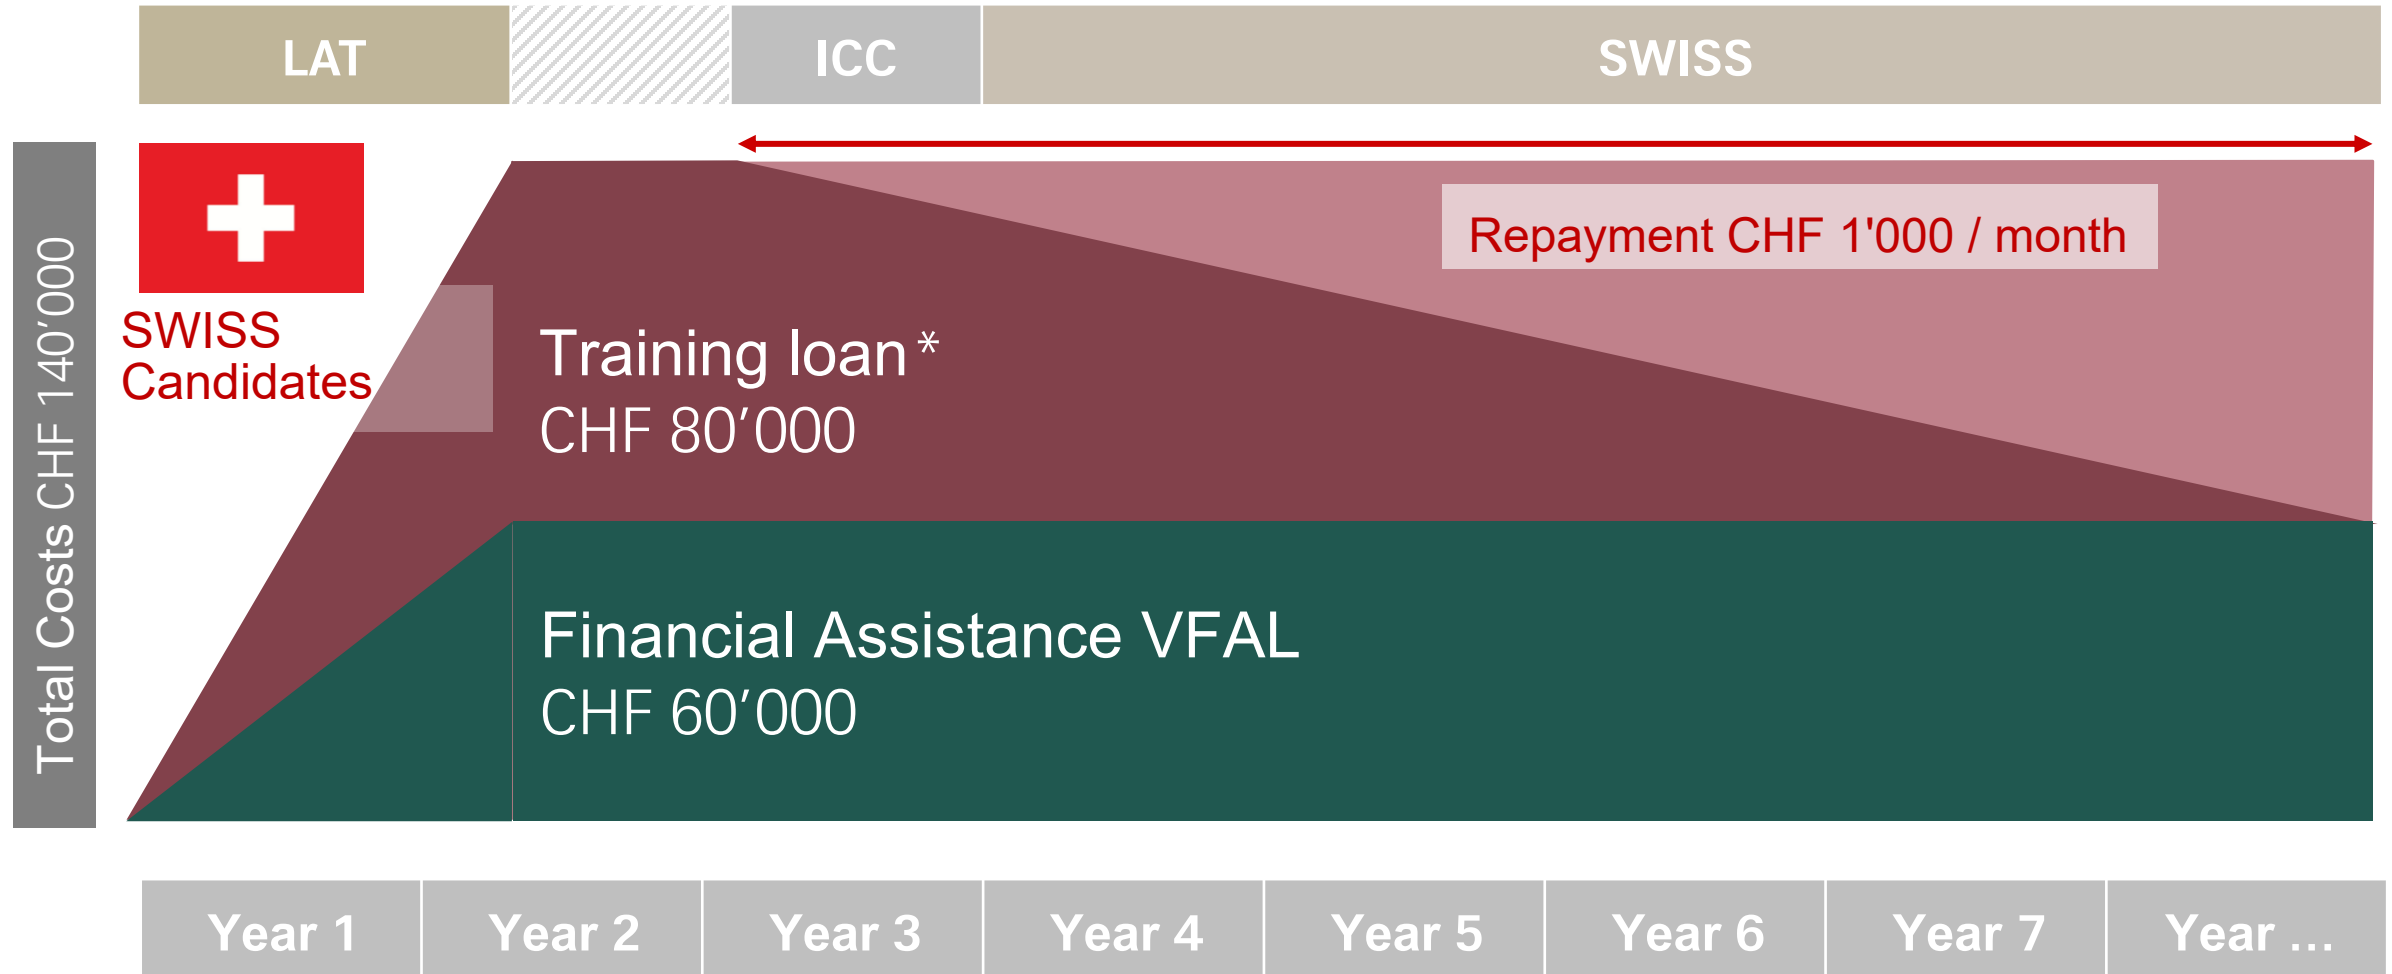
LAT ICC SWISS

Total Costs CHF 140’000

SWISS Candidates

Repayment CHF 1'000 / month

Training loan *
CHF 80’000

Financial Assistance VFAL
CHF 60’000

| Year 1 | Year 2 | Year 3 | Year 4 | Year 5 | Year 6 | Year 7 | Year … |
|---|---|---|---|---|---|---|---|